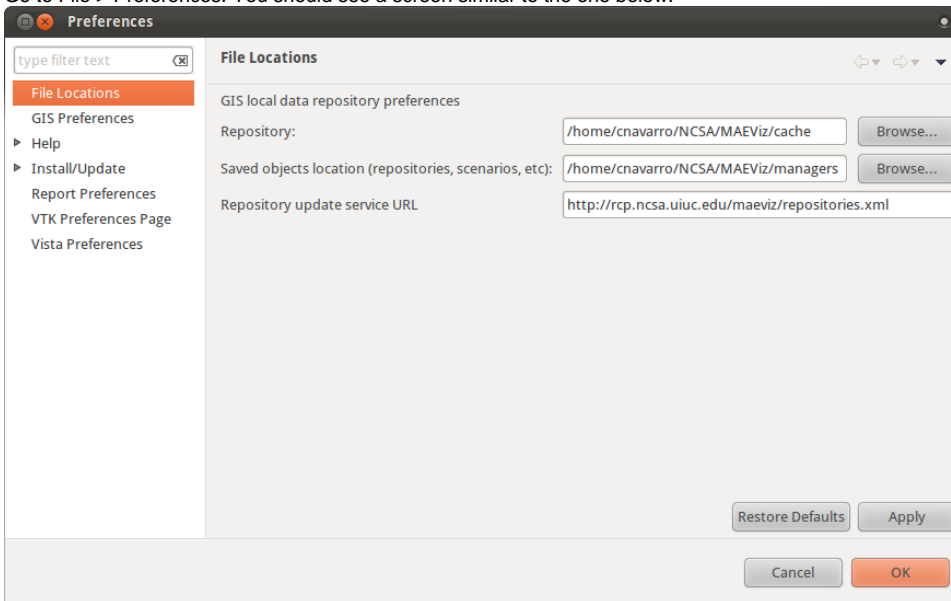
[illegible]

Preferences

type filter text

File Locations
GIS Preferences
Help
Install/Update
Report Preferences
VTK Preferences Page
Vista Preferences

File Locations

GIS local data repository preferences

Repository: /home/cnavarro/NCSA/MAEViz/cache Browse...

Saved objects location (repositories, scenarios, etc): /home/cnavarro/NCSA/MAEViz/managers Browse...

Repository update service URL http://rcp.ncsa.uiuc.edu/maeviz/repositories.xml

Restore Defaults Apply

Cancel OK